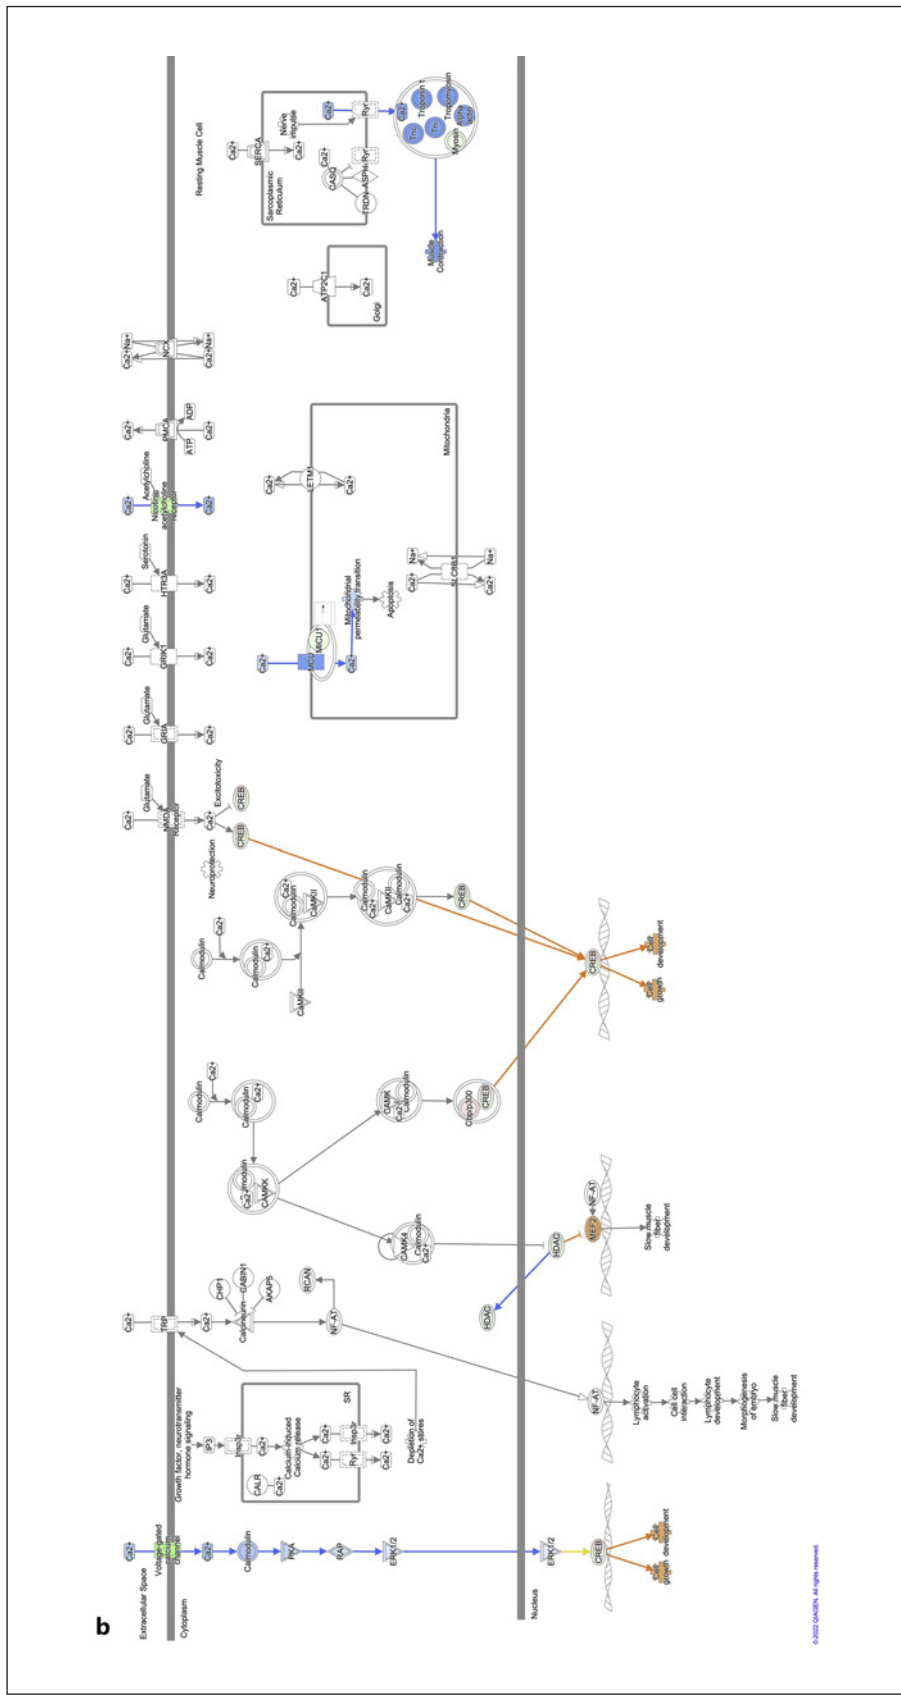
b

Extracellular Space
Cytoplasm
Nucleus

Resting Muscle Cell

Ca2+
Voltage-gated calcium Channel
Ca2+
Calmodulin
PKA
RAF
ERK1/2
ERK1/2
CREB
Cell growth
Cell development

Growth factor, neurotransmitter hormone signaling
IP3
Itpr
Ca2+
Calcium-induced Calcium release
CALR
Ca2+
Ca2+
Ryr
Ca2+
Itpr3r
Ca2+
Ca2+
SR
Depletion of Ca2+ stores

Ca2+
TRP
Ca2+
CHP1
Calcineurin
CABIN1
AKAP5
RCAN
NF-AT
NF-AT
Lymphocyte activation
Cell cell interaction
Lymphocyte development
Morphogenesis of embryo
Slow muscle fiber development

Calmodulin
Calmodulin
Ca2+
Calmodulin
Ca2+
CAMKK
CAMK
Ca2+
Calmodulin
CAMK4
Ca2+
Calmodulin
Cbp/p300
CREB
HDAC
HDAC
MEF2
NF-AT
Slow muscle fiber development

Calmodulin
Ca2+
Calmodulin
Ca2+
CAMKII
Ca2+
Calmodulin
CAMKII
Calmodulin
CAMKII
Calmodulin
Ca2+
CREB
CREB
Cell development
Cell growth

Ca2+
Glutamate
NMDA Receptor
Ca2+
Excitotoxicity
CREB
CREB
Neuroprotection

Ca2+
Glutamate
GRIA
Ca2+
Ca2+
Glutamate
GRIK1
Ca2+
Ca2+
Serotonin
HTR3A
Ca2+
Ca2+
Acetylcholine
Nicotinic acetylcholine Receptor
Ca2+
Ca2+
PMCA
ADP
ATP
Ca2+
Ca2+ Na+
NCX
Ca2+ Na+

Ca2+
MCU
MICU1
Ca2+
Mitochondrial permeability transition
Apoptosis
Ca2+
ETM
Ca2+
Ca2+
Na+
SLC8B1
Na+
Ca2+
Mitochondria

Ca2+
ATP2C1
Ca2+
Golgi

Ca2+
SERCA
Nerve impulse
Ca2+
Ca2+
Ryr
CASQ
Ryr
ASPH
RDH
Sarcoplasmic Reticulum
Ca2+
Troponin I
Tropomyosin
TnC
TnT
Myosin
Alpha actin
Muscle Contraction

© 2022 QIAGEN. All rights reserved.